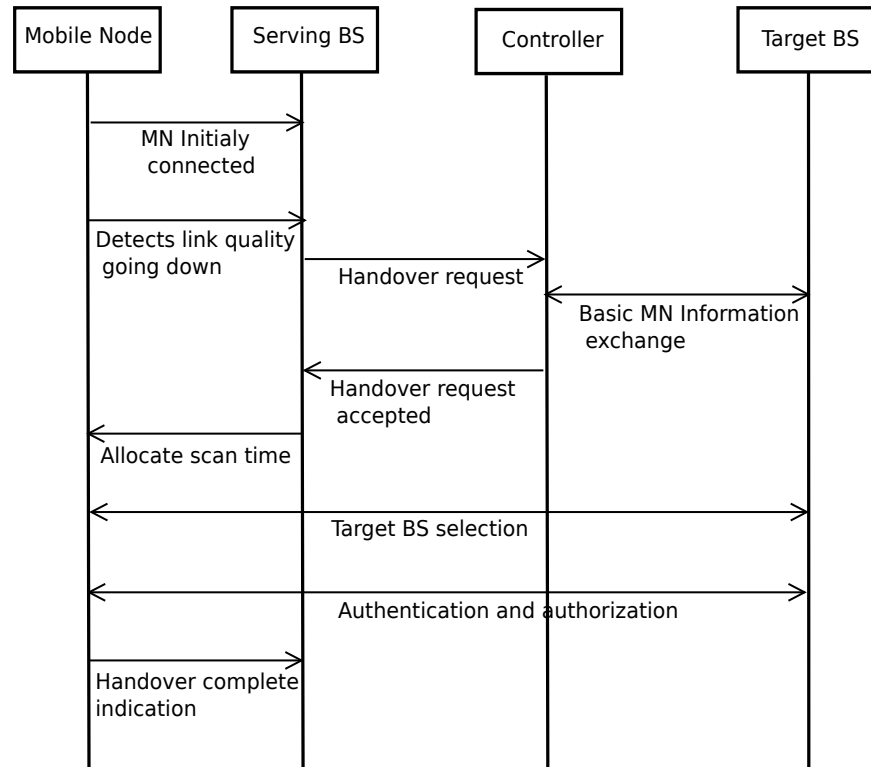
Mobile Node

Serving BS

Controller

Target BS

MN Initialy connected

Detects link quality going down

Handover request

Basic MN Information exchange

Handover request accepted

Allocate scan time

Target BS selection

Authentication and authorization

Handover complete indication